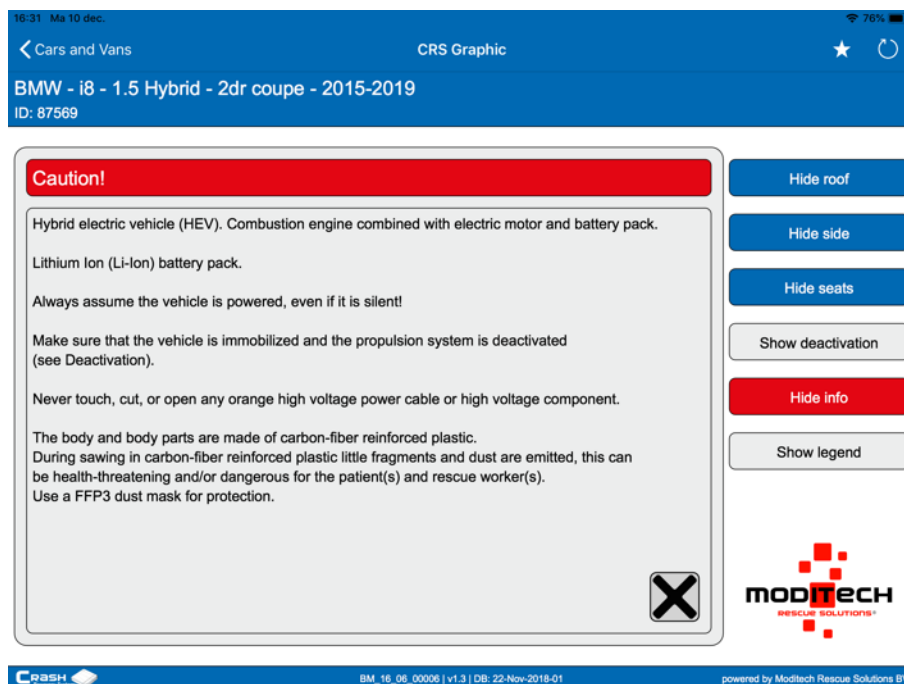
16:31 Ma 10 dec.

76%

Cars and Vans

CRS Graphic

BMW - i8 - 1.5 Hybrid - 2dr coupe - 2015-2019
ID: 87569

Caution!

Hybrid electric vehicle (HEV). Combustion engine combined with electric motor and battery pack.

Lithium Ion (Li-Ion) battery pack.

Always assume the vehicle is powered, even if it is silent!

Make sure that the vehicle is immobilized and the propulsion system is deactivated (see Deactivation).

Never touch, cut, or open any orange high voltage power cable or high voltage component.

The body and body parts are made of carbon-fiber reinforced plastic.
During sawing in carbon-fiber reinforced plastic little fragments and dust are emitted, this can be health-threatening and/or dangerous for the patient(s) and rescue worker(s).
Use a FFP3 dust mask for protection.

Hide roof

Hide side

Hide seats

Show deactivation

Hide info

Show legend

MODITECH
RESCUE SOLUTIONS®

CRASH

BM_16_06_00006 | v1.3 | DB: 22-Nov-2018-01

powered by Moditech Rescue Solutions BV